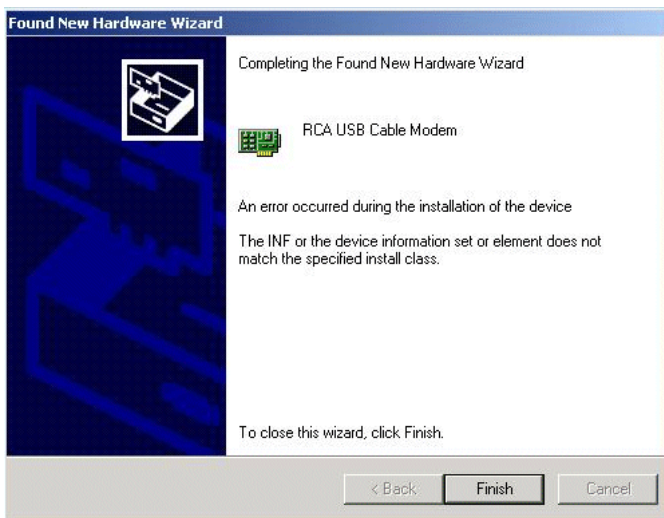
Found New Hardware Wizard

Completing the Found New Hardware Wizard

RCA USB Cable Modem

An error occurred during the installation of the device

The INF or the device information set or element does not match the specified install class.

To close this wizard, click Finish.

< Back
Finish
Cancel